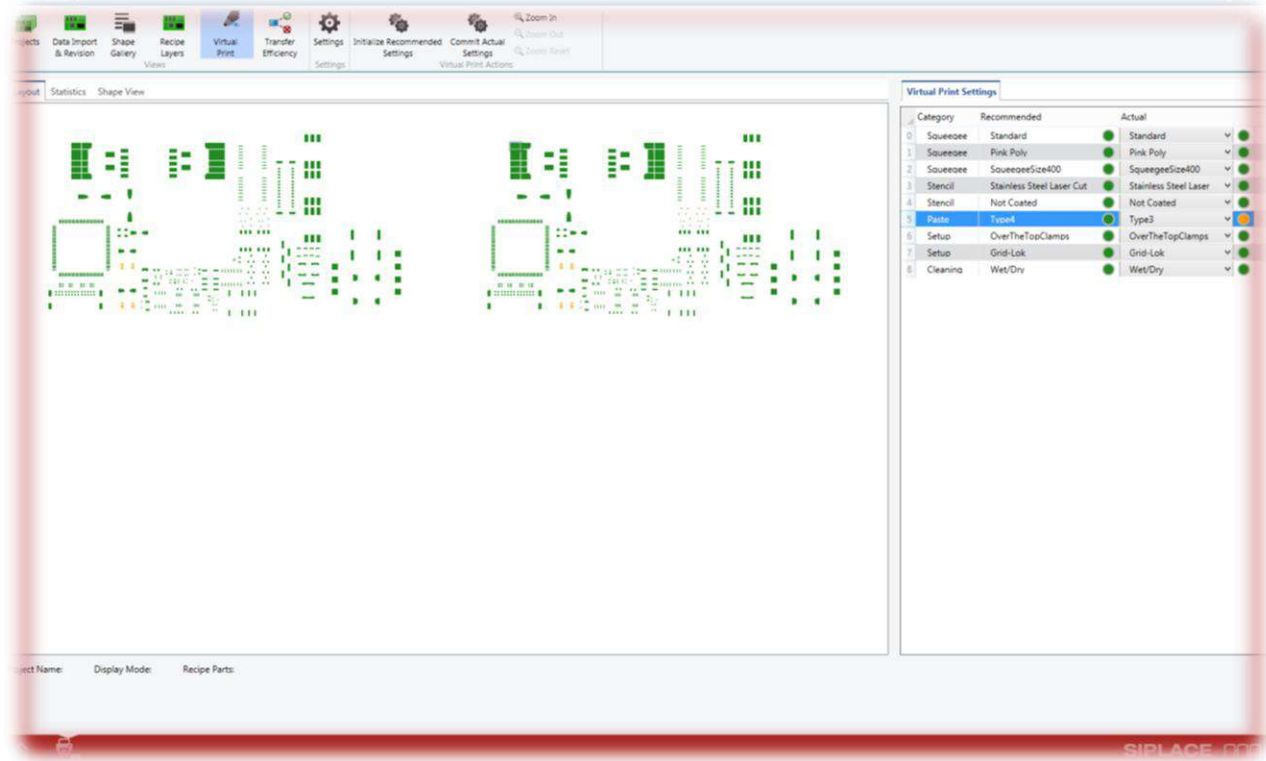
ojects Data Import & Revision Shape Gallery Recipe Layers Virtual Print Transfer Efficiency Settings Initialize Recommended Settings Commit Actual Settings Zoom In Zoom Out Zoom Reset

Views Settings Virtual Print Actions

ayout Statistics Shape View

Virtual Print Settings

| | Category | Recommended | Actual |
|---|---|---|---|
| 0 | Squeegee | Standard | Standard |
| 1 | Squeegee | Pink Poly | Pink Poly |
| 2 | Squeegee | SqueegeeSize400 | SqueegeeSize400 |
| 3 | Stencil | Stainless Steel Laser Cut | Stainless Steel Laser |
| 4 | Stencil | Not Coated | Not Coated |
| 5 | Paste | Type4 | Type3 |
| 6 | Setup | OverTheTopClamps | OverTheTopClamps |
| 7 | Setup | Grid-Lok | Grid-Lok |
| 8 | Cleaning | Wet/Dry | Wet/Dry |

ject Name: Display Mode: Recipe Parts:

SIPLACE